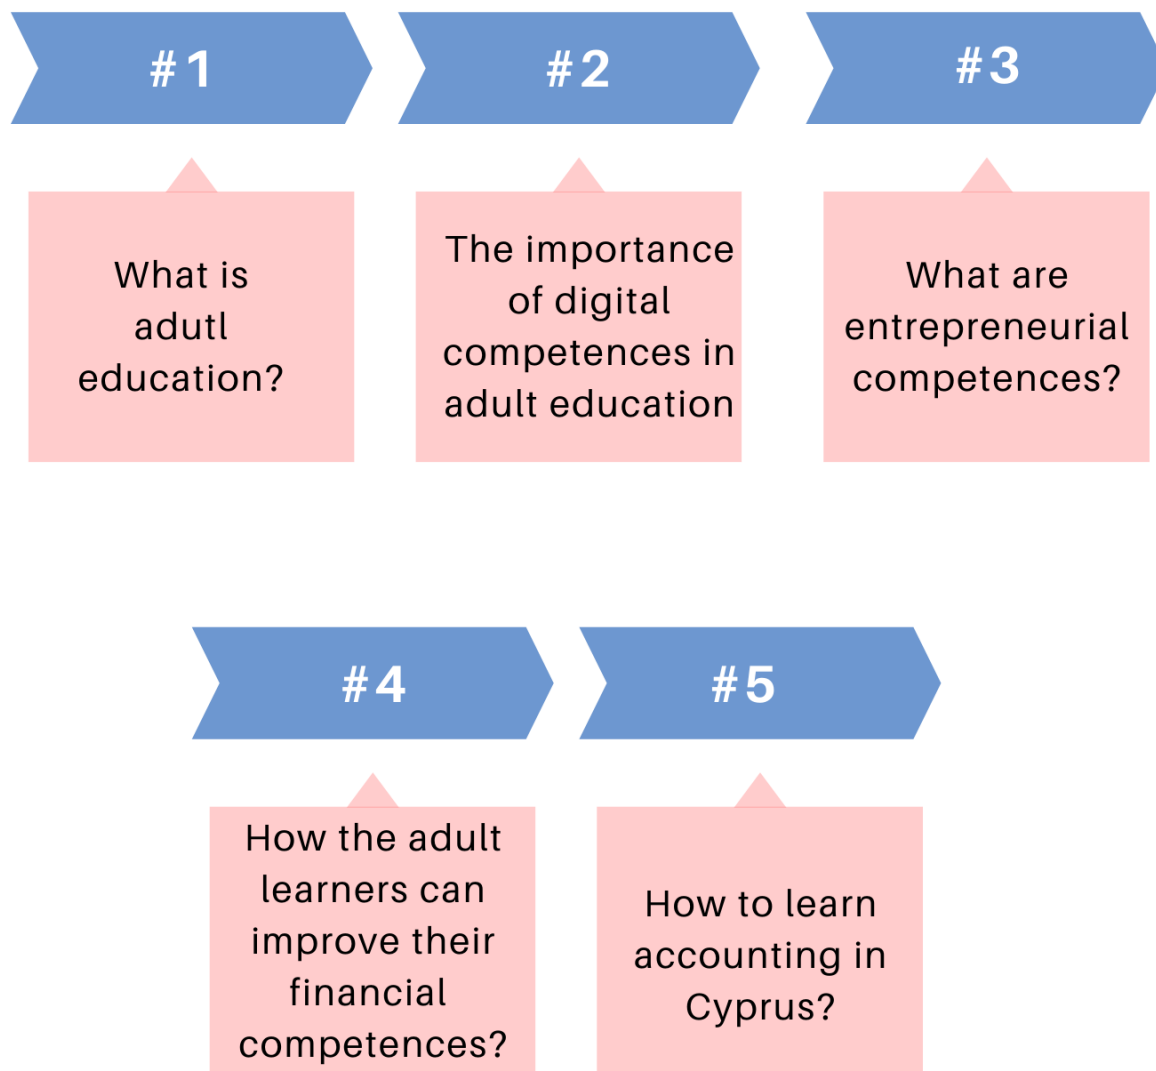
#1

What is adutl education?

#2

The importance of digital competences in adult education

#3

What are entrepreneurial competences?

#4

How the adult learners can improve their financial competences?

#5

How to learn accounting in Cyprus?